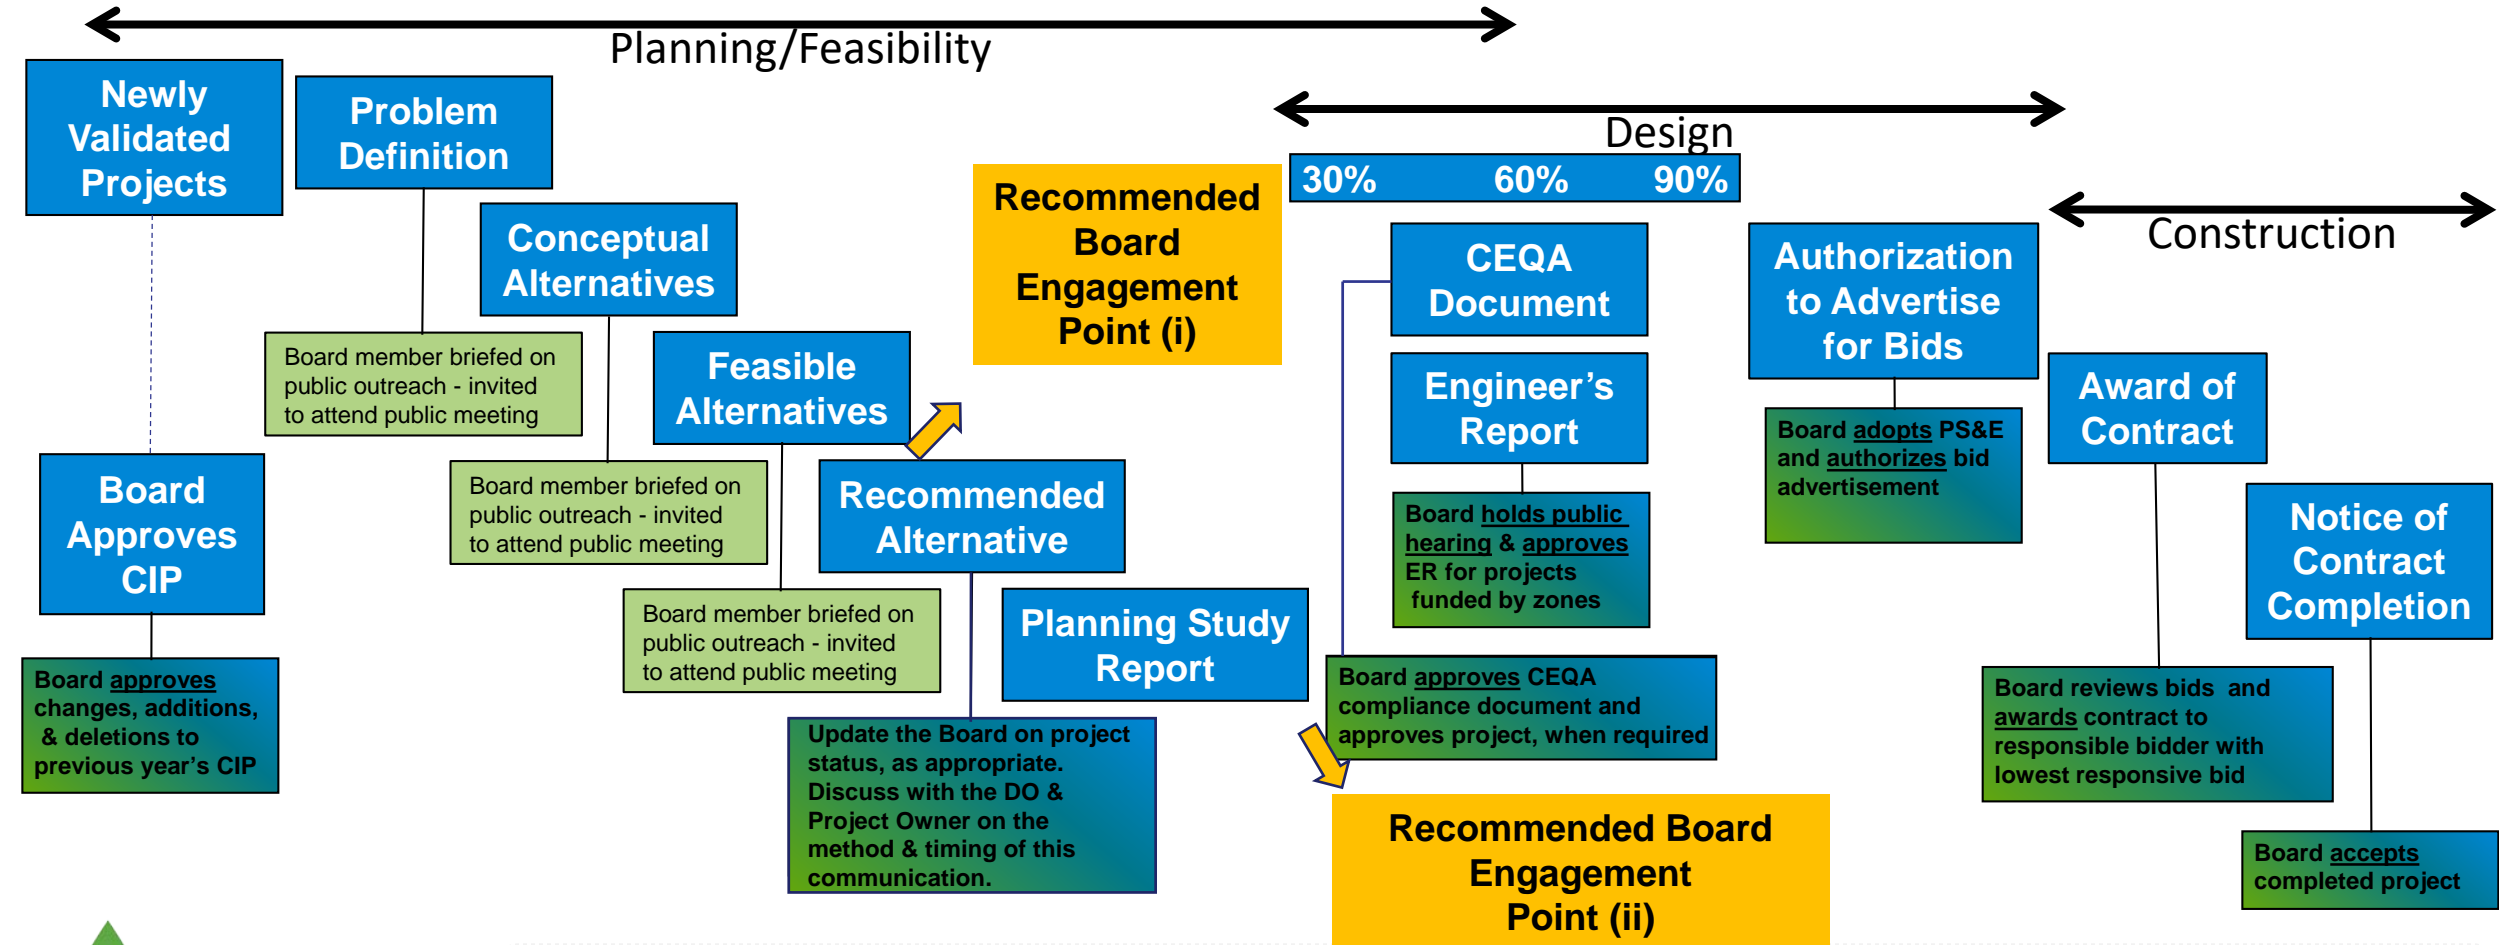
Planning/Feasibility

Newly Validated Projects

Problem Definition

Conceptual Alternatives

Board member briefed on public outreach - invited to attend public meeting

Feasible Alternatives

Board member briefed on public outreach - invited to attend public meeting

Recommended Board Engagement Point (i)

Recommended Alternative

Board member briefed on public outreach - invited to attend public meeting

Board Approves CIP

Board approves changes, additions, & deletions to previous year's CIP

Planning Study Report

Update the Board on project status, as appropriate. Discuss with the DO & Project Owner on the method & timing of this communication.

Design

30% 60% 90%

CEQA Document

Engineer's Report

Board holds public hearing & approves ER for projects funded by zones

Board approves CEQA compliance document and approves project, when required

Recommended Board Engagement Point (ii)

Authorization to Advertise for Bids

Board adopts PS&E and authorizes bid advertisement

Construction

Award of Contract

Board reviews bids and awards contract to responsible bidder with lowest responsive bid

Notice of Contract Completion

Board accepts completed project